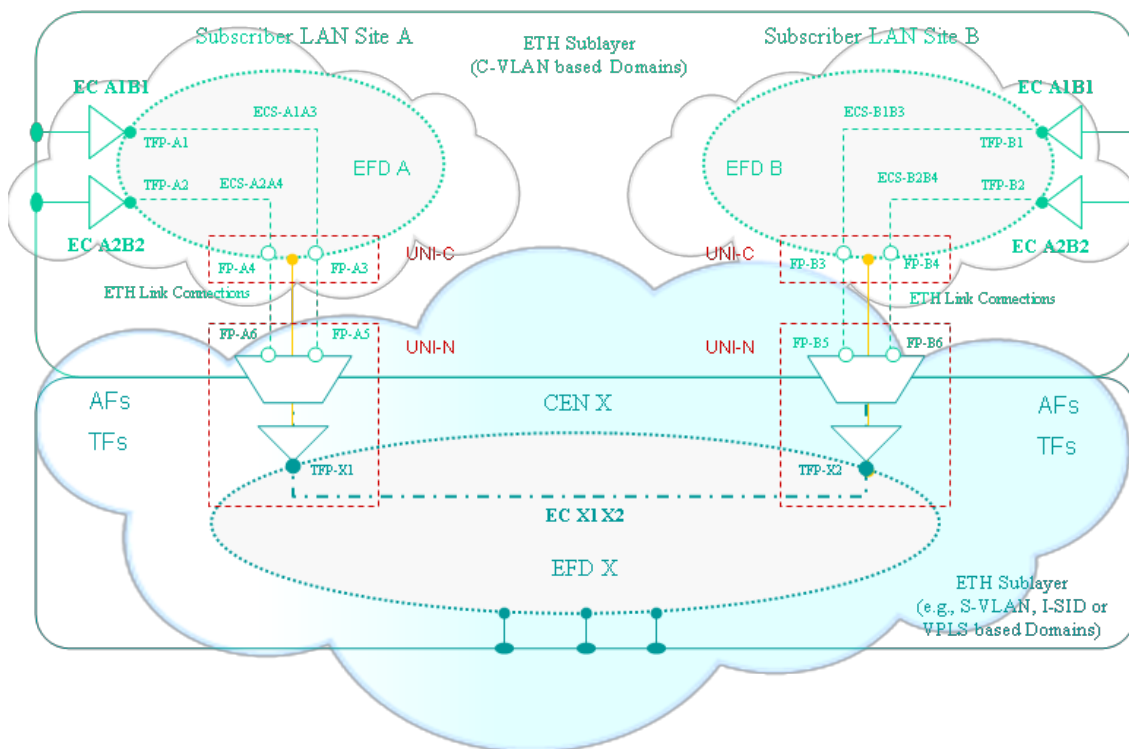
Subscriber LAN Site A

ETH Sublayer
(C-VLAN based Domains)

Subscriber LAN Site B

EC A1B1

ECS-A1A3

TFP-A1

EFD A

TFP-A2

ECS-A2A4

EC A2B2

FP-A4

FP-A3

UNI-C

ETH Link Connections

FP-A6

FP-A5

UNI-N

EC A1B1

ECS-B1B3

TFP-B1

EFD B

ECS-B2B4

TFP-B2

EC A2B2

UNI-C

FP-B3

FP-B4

ETH Link Connections

UNI-N

FP-B5

FP-B6

AFs

TFs

CEN X

AFs

TFs

TFP-X1

TFP-X2

EC X1 X2

EFD X

ETH Sublayer
(e.g., S-VLAN, I-SID or VPLS based Domains)